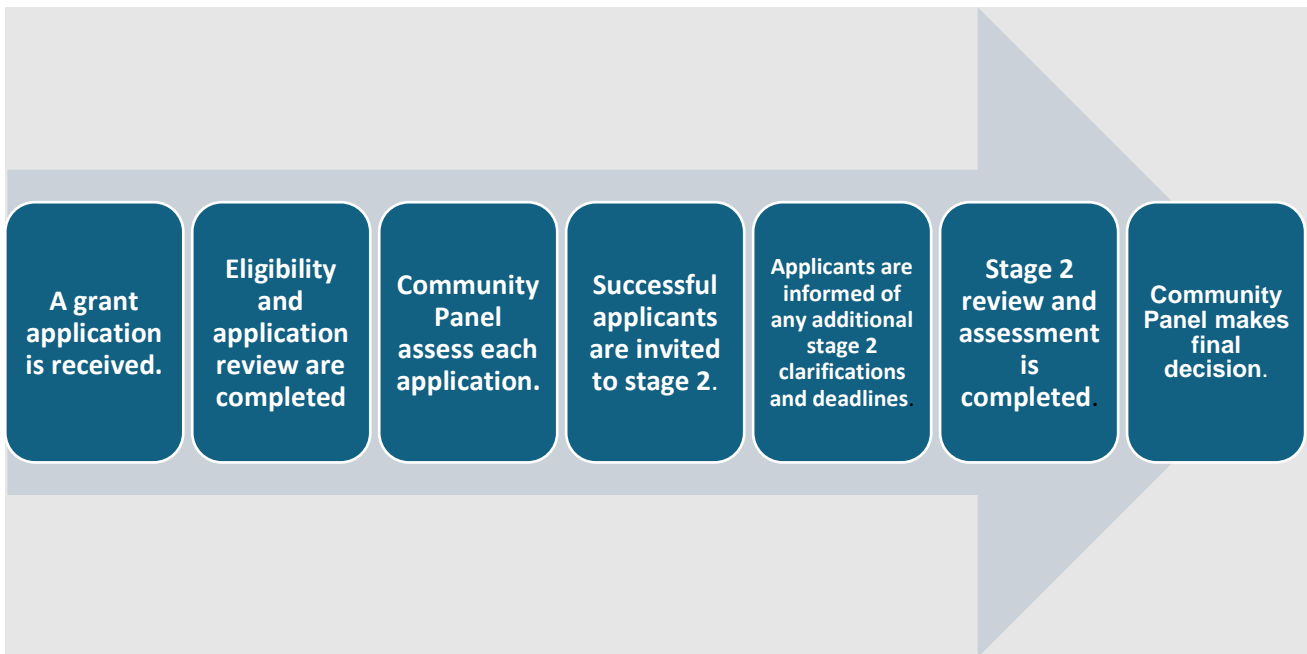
A grant application is received.

Eligibility and application review are completed

Community Panel assess each application.

Successful applicants are invited to stage 2.

Applicants are informed of any additional stage 2 clarifications and deadlines.

Stage 2 review and assessment is completed.

Community Panel makes final decision.